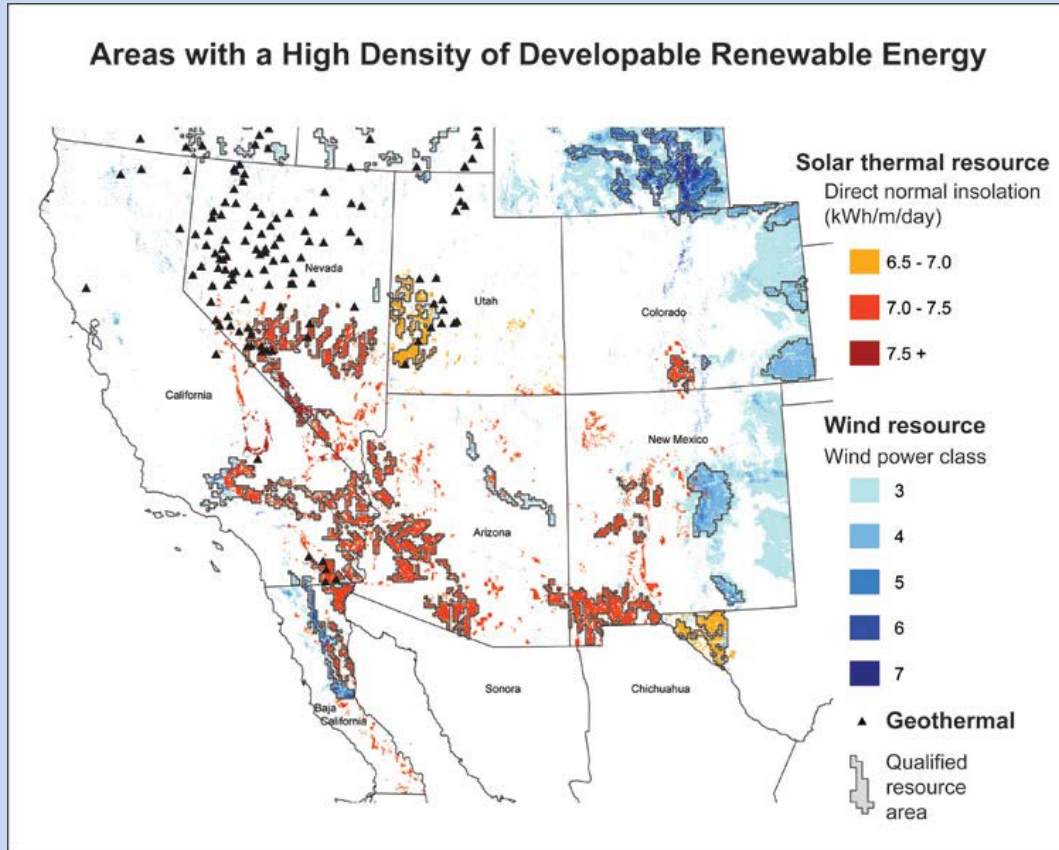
Areas with a High Density of Developable Renewable Energy

Nevada

Utah

Colorado

California

New Mexico

Arizona

Sonora

Chihuahua

Baja California

Solar thermal resource
Direct normal insolation (kWh/m/day)
6.5 - 7.0
7.0 - 7.5
7.5 +

Wind resource
Wind power class
3
4
5
6
7

▲ Geothermal

Qualified resource area